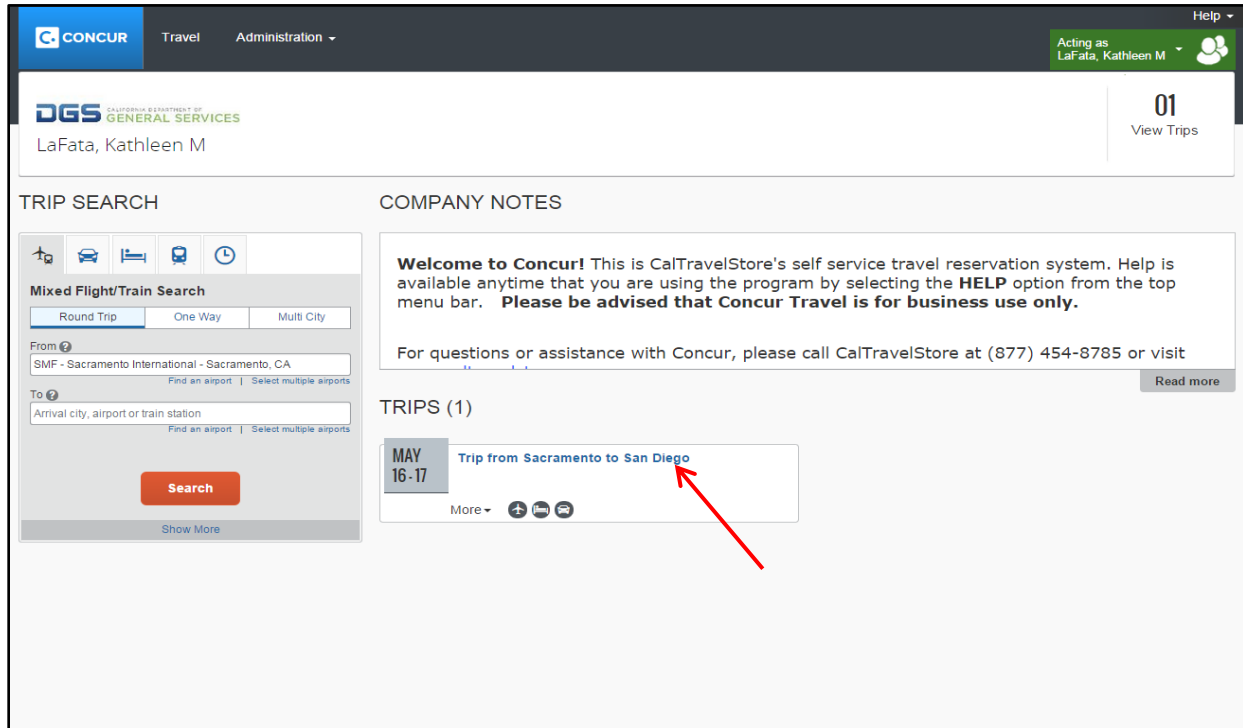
Help

C. CONCUR Travel Administration

Acting as LaFata, Kathleen M

DGS CALIFORNIA DEPARTMENT OF GENERAL SERVICES

LaFata, Kathleen M

01
View Trips

TRIP SEARCH

Mixed Flight/Train Search

| Round Trip | One Way | Multi City |
|---|---|---|

From
SMF - Sacramento International - Sacramento, CA
Find an airport | Select multiple airports

To
Arrival city, airport or train station
Find an airport | Select multiple airports

Search

Show More

COMPANY NOTES

**Welcome to Concur!** This is CalTravelStore's self service travel reservation system. Help is available anytime that you are using the program by selecting the **HELP** option from the top menu bar. **Please be advised that Concur Travel is for business use only.**

For questions or assistance with Concur, please call CalTravelStore at (877) 454-8785 or visit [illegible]

Read more

TRIPS (1)

MAY
16 - 17

Trip from Sacramento to San Diego

More